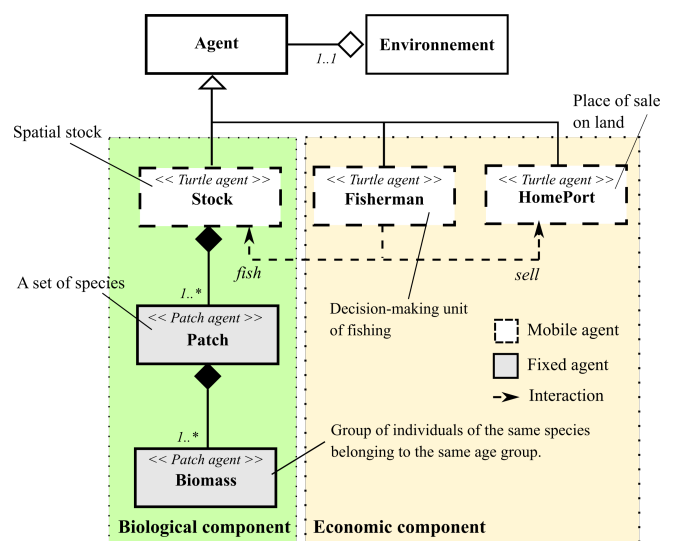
Agent

1..1

Environnement

Place of sale on land

Spatial stock

<< Turtle agent >>
Stock

<< Turtle agent >>
Fisherman

<< Turtle agent >>
HomePort

fish

sell

A set of species

1..*

<< Patch agent >>
Patch

Decision-making unit of fishing

Mobile agent

Fixed agent

Interaction

1..*

Group of individuals of the same species belonging to the same age group.

<< Patch agent >>
Biomass

Biological component

Economic component